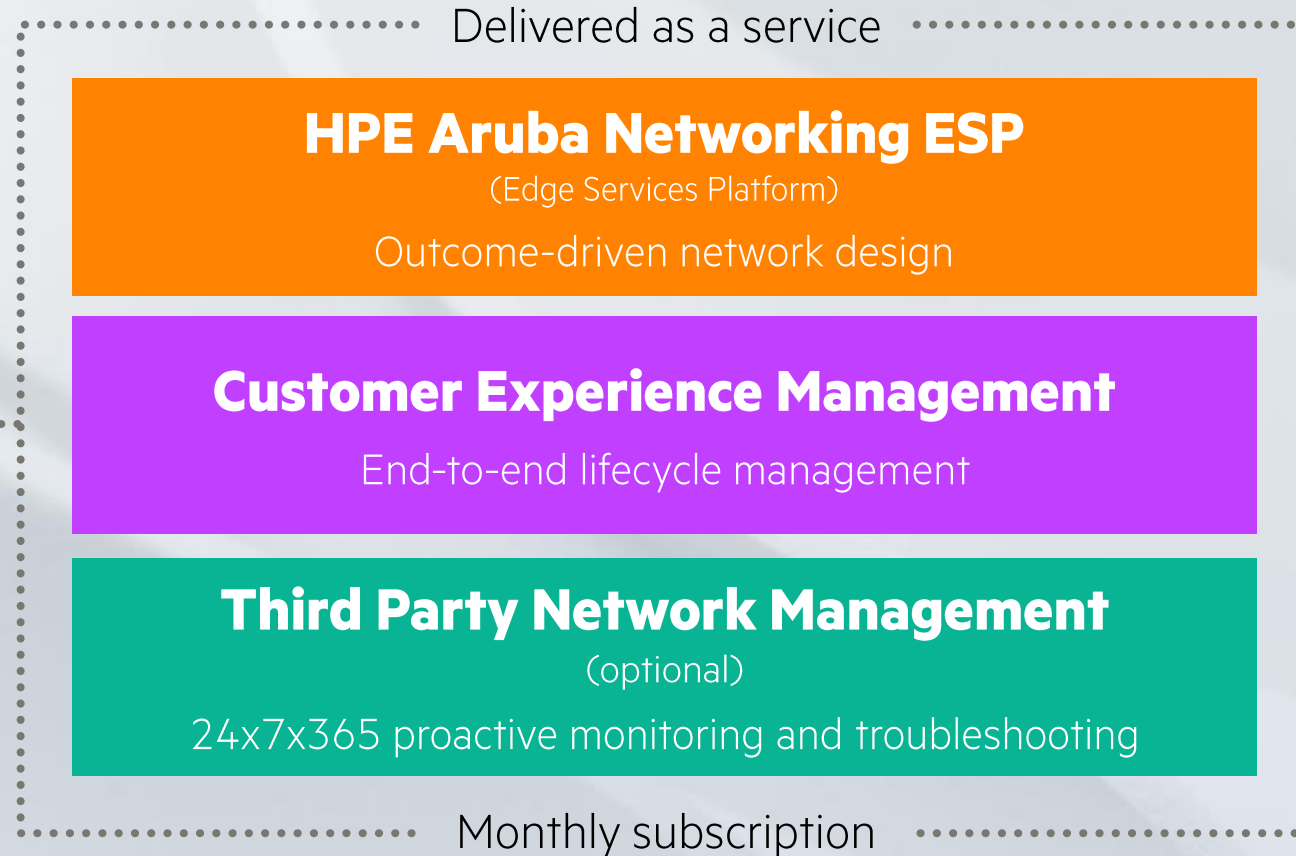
Delivered as a service

HPE Aruba Networking ESP
(Edge Services Platform)
Outcome-driven network design

Customer Experience Management
End-to-end lifecycle management

Third Party Network Management
(optional)
24x7x365 proactive monitoring and troubleshooting

Monthly subscription